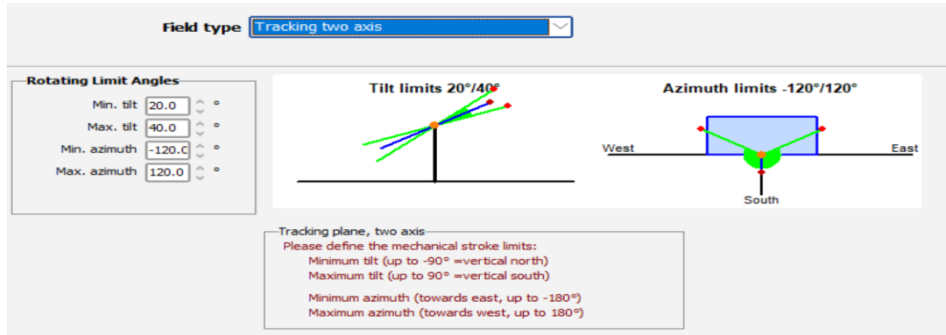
Field type Tracking two axis

Rotating Limit Angles
Min. tilt 20.0 °
Max. tilt 40.0 °
Min. azimuth -120.0 °
Max. azimuth 120.0 °

Tilt limits 20°/40°

Azimuth limits -120°/120°

West East South

Tracking plane, two axis
Please define the mechanical stroke limits:
Minimum tilt (up to -90° =vertical north)
Maximum tilt (up to 90° =vertical south)

Minimum azimuth (towards east, up to -180°)
Maximum azimuth (towards west, up to 180°)